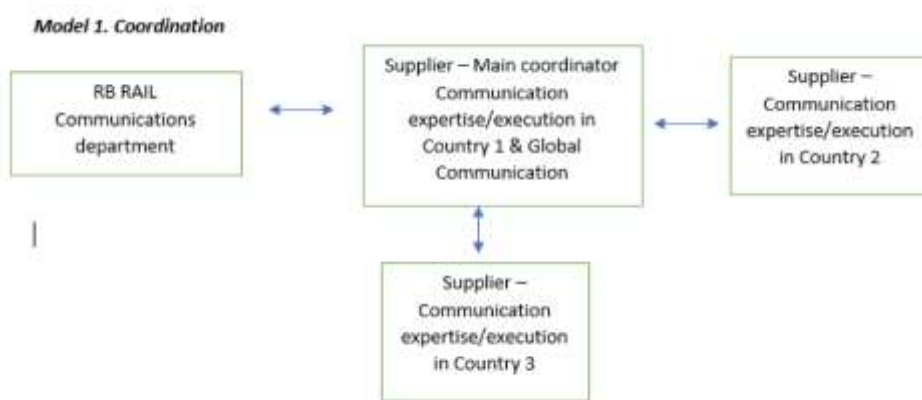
Model 1. Coordination

RB RAIL Communications department

Supplier – Main coordinator Communication expertise/execution in Country 1 & Global Communication

Supplier – Communication expertise/execution in Country 2

Supplier – Communication expertise/execution in Country 3